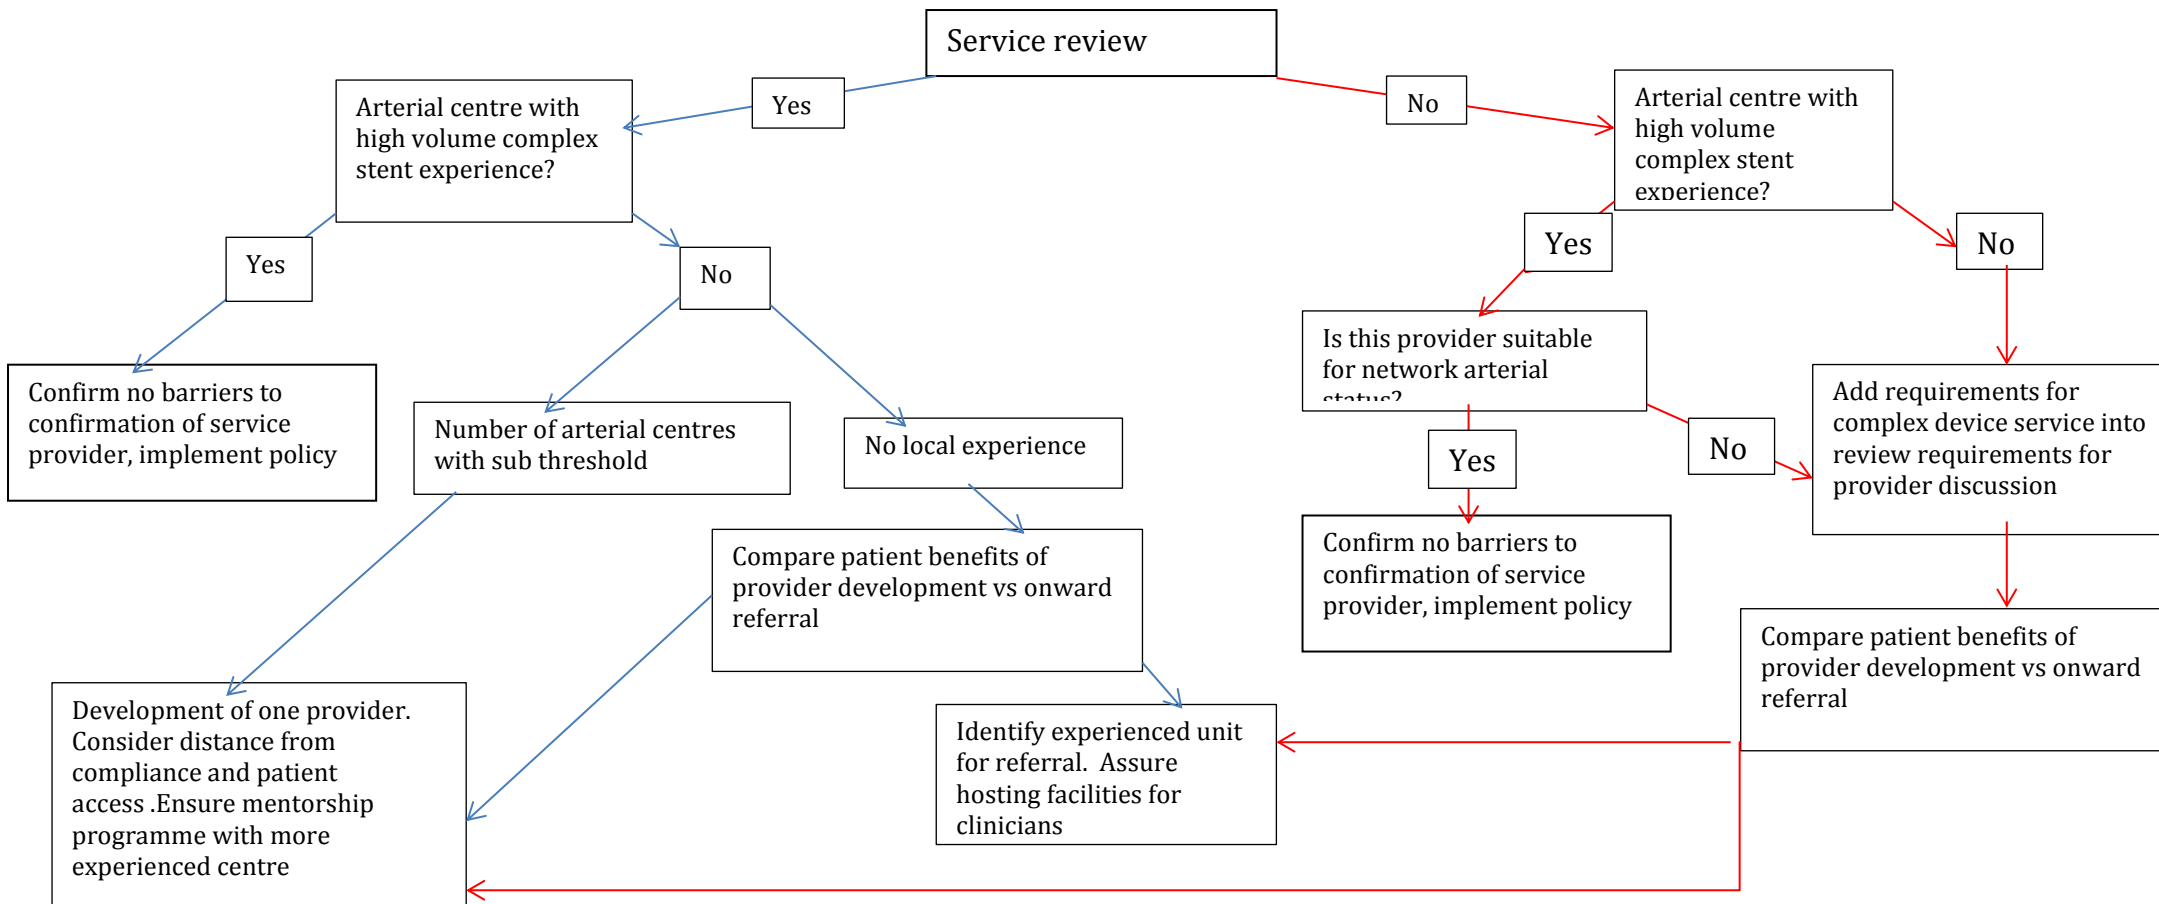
Service review

Yes

No

Arterial centre with high volume complex stent experience?

Arterial centre with high volume complex stent experience?

Yes

No

Yes

No

Confirm no barriers to confirmation of service provider, implement policy

Number of arterial centres with sub threshold

No local experience

Is this provider suitable for network arterial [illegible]

Add requirements for complex device service into review requirements for provider discussion

Yes

No

Confirm no barriers to confirmation of service provider, implement policy

Compare patient benefits of provider development vs onward referral

Compare patient benefits of provider development vs onward referral

Development of one provider. Consider distance from compliance and patient access .Ensure mentorship programme with more experienced centre

Identify experienced unit for referral. Assure hosting facilities for clinicians